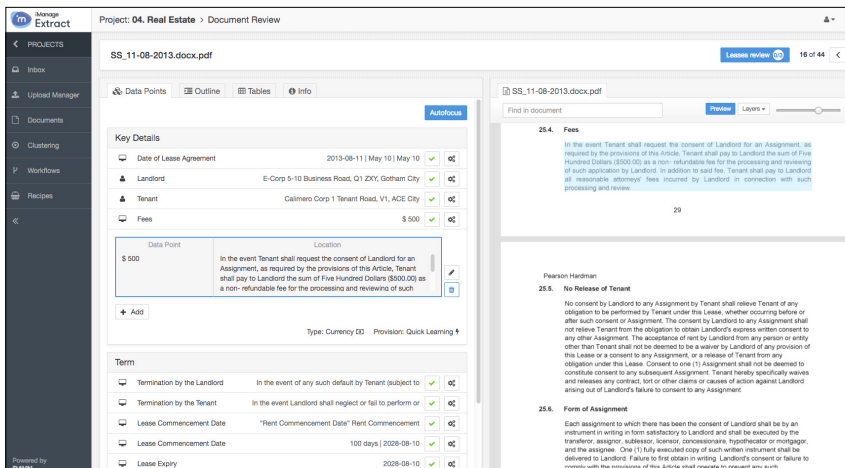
iManage Extract

Project: 04. Real Estate > Document Review

PROJECTS
Inbox
Upload Manager
Documents
Clustering
Workflows
Recipes
«

Powered by

SS_11-08-2013.docx.pdf

Leases review

16 of 44

Data Points | Outline | Tables | Info

Autofocus

Key Details

| | |
|---|---|
| Date of Lease Agreement | 2013-08-11 \| May 10 \| May 10 |
| Landlord | E-Corp 5-10 Business Road, Q1 ZXY, Gotham City |
| Tenant | Calimero Corp 1 Tenant Road, V1, ACE City |
| Fees | $ 500 |

| Data Point | Location |
|---|---|
| $ 500 | In the event Tenant shall request the consent of Landlord for an Assignment, as required by the provisions of this Article, Tenant shall pay to Landlord the sum of Five Hundred Dollars ($500.00) as a non- refundable fee for the processing and reviewing of such |

+ Add

Type: Currency  Provision: Quick Learning

Term

| | |
|---|---|
| Termination by the Landlord | In the event of any such default by Tenant (subject to |
| Termination by the Tenant | In the event Landlord shall neglect or fail to perform or |
| Lease Commencement Date | "Rent Commencement Date" Rent Commencement |
| Lease Commencement Date | 100 days \| 2028-08-10 |
| Lease Expiry | 2028-08-10 |

SS_11-08-2013.docx.pdf

Find in document

Preview  Layers

25.4. Fees

In the event Tenant shall request the consent of Landlord for an Assignment, as required by the provisions of this Article, Tenant shall pay to Landlord the sum of Five Hundred Dollars ($500.00) as a non- refundable fee for the processing and reviewing of such application by Landlord. In addition to said fee, Tenant shall pay to Landlord all reasonable attorneys' fees incurred by Landlord in connection with such processing and review.

29

Pearson Hardman

25.5. No Release of Tenant

No consent by Landlord to any Assignment by Tenant shall relieve Tenant of any obligation to be performed by Tenant under this Lease, whether occurring before or after such consent or Assignment. The consent by Landlord to any Assignment shall not relieve Tenant from the obligation to obtain Landlord's express written consent to any other Assignment. The acceptance of rent by Landlord from any person or entity other than Tenant shall not be deemed to be a waiver by Landlord of any provision of this Lease or a consent to any Assignment, or a release of Tenant from any obligation under this Lease. Consent to one (1) Assignment shall not be deemed to constitute consent to any subsequent Assignment. Tenant hereby specifically waives and releases any contract, tort or other claims or causes of action against Landlord arising out of Landlord's failure to consent to any Assignment

25.6. Form of Assignment

Each assignment to which there has been the consent of Landlord shall be by an instrument in writing in form satisfactory to Landlord and shall be executed by the transferor, assignor, sublessor, licensor, concessionaire, hypothecator or mortgagor, and the assignee. One (1) fully executed copy of such written instrument shall be delivered to Landlord. Failure to first obtain in writing Landlord's consent or failure to comply with the provisions of this Article shall operate to prevent any such